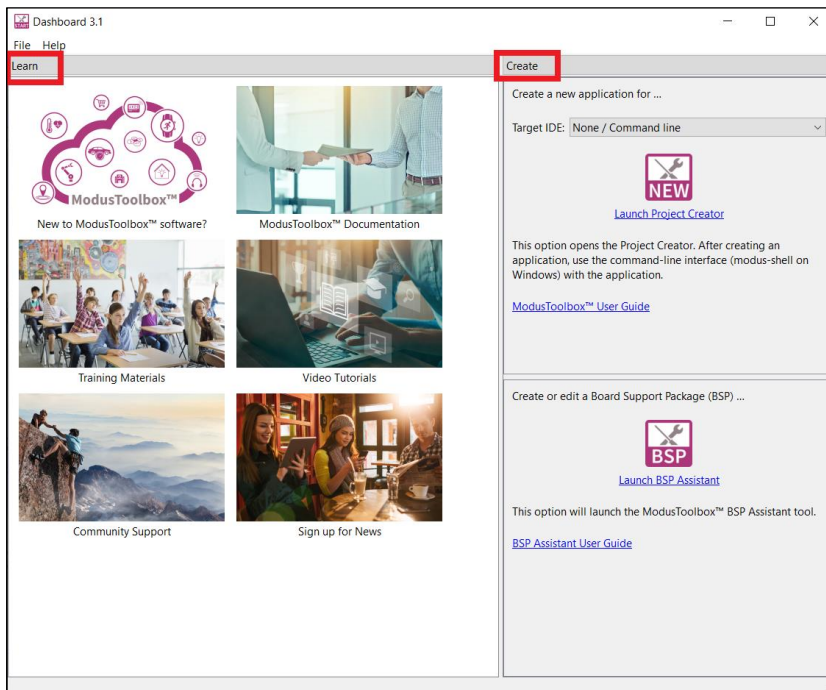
Dashboard 3.1

File Help

Learn

ModusToolbox™

New to ModusToolbox™ software?

ModusToolbox™ Documentation

Training Materials

Video Tutorials

Community Support

Sign up for News

Create

Create a new application for ...

Target IDE: None / Command line

NEW

Launch Project Creator

This option opens the Project Creator. After creating an application, use the command-line interface (modus-shell on Windows) with the application.

ModusToolbox™ User Guide

Create or edit a Board Support Package (BSP) ...

BSP

Launch BSP Assistant

This option will launch the ModusToolbox™ BSP Assistant tool.

BSP Assistant User Guide